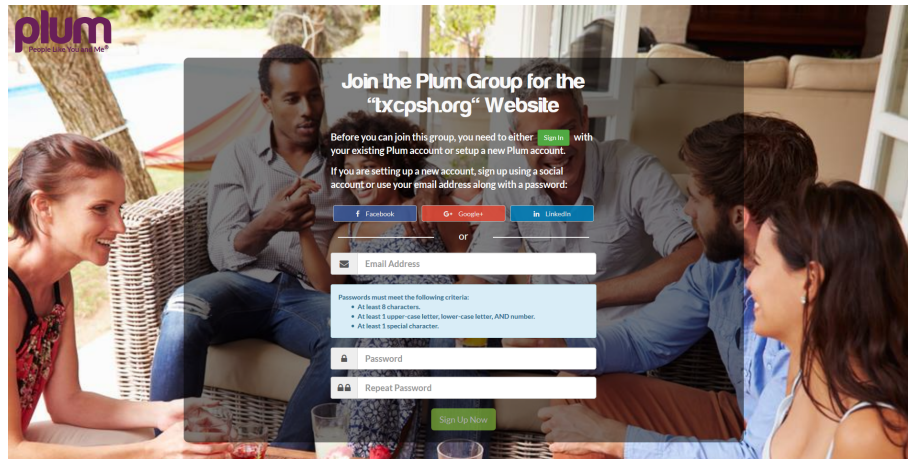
plum
People Like You and Me®

Join the Plum Group for the "txcpsh.org" Website

Before you can join this group, you need to either Sign In with your existing Plum account or setup a new Plum account.

If you are setting up a new account, sign up using a social account or use your email address along with a password:

Facebook
G+ Google+
in LinkedIn

or

Email Address

Passwords must meet the following criteria:
- At least 8 characters.
- At least 1 upper-case letter, lower-case letter, AND number.
- At least 1 special character.

Password

Repeat Password

Sign Up Now